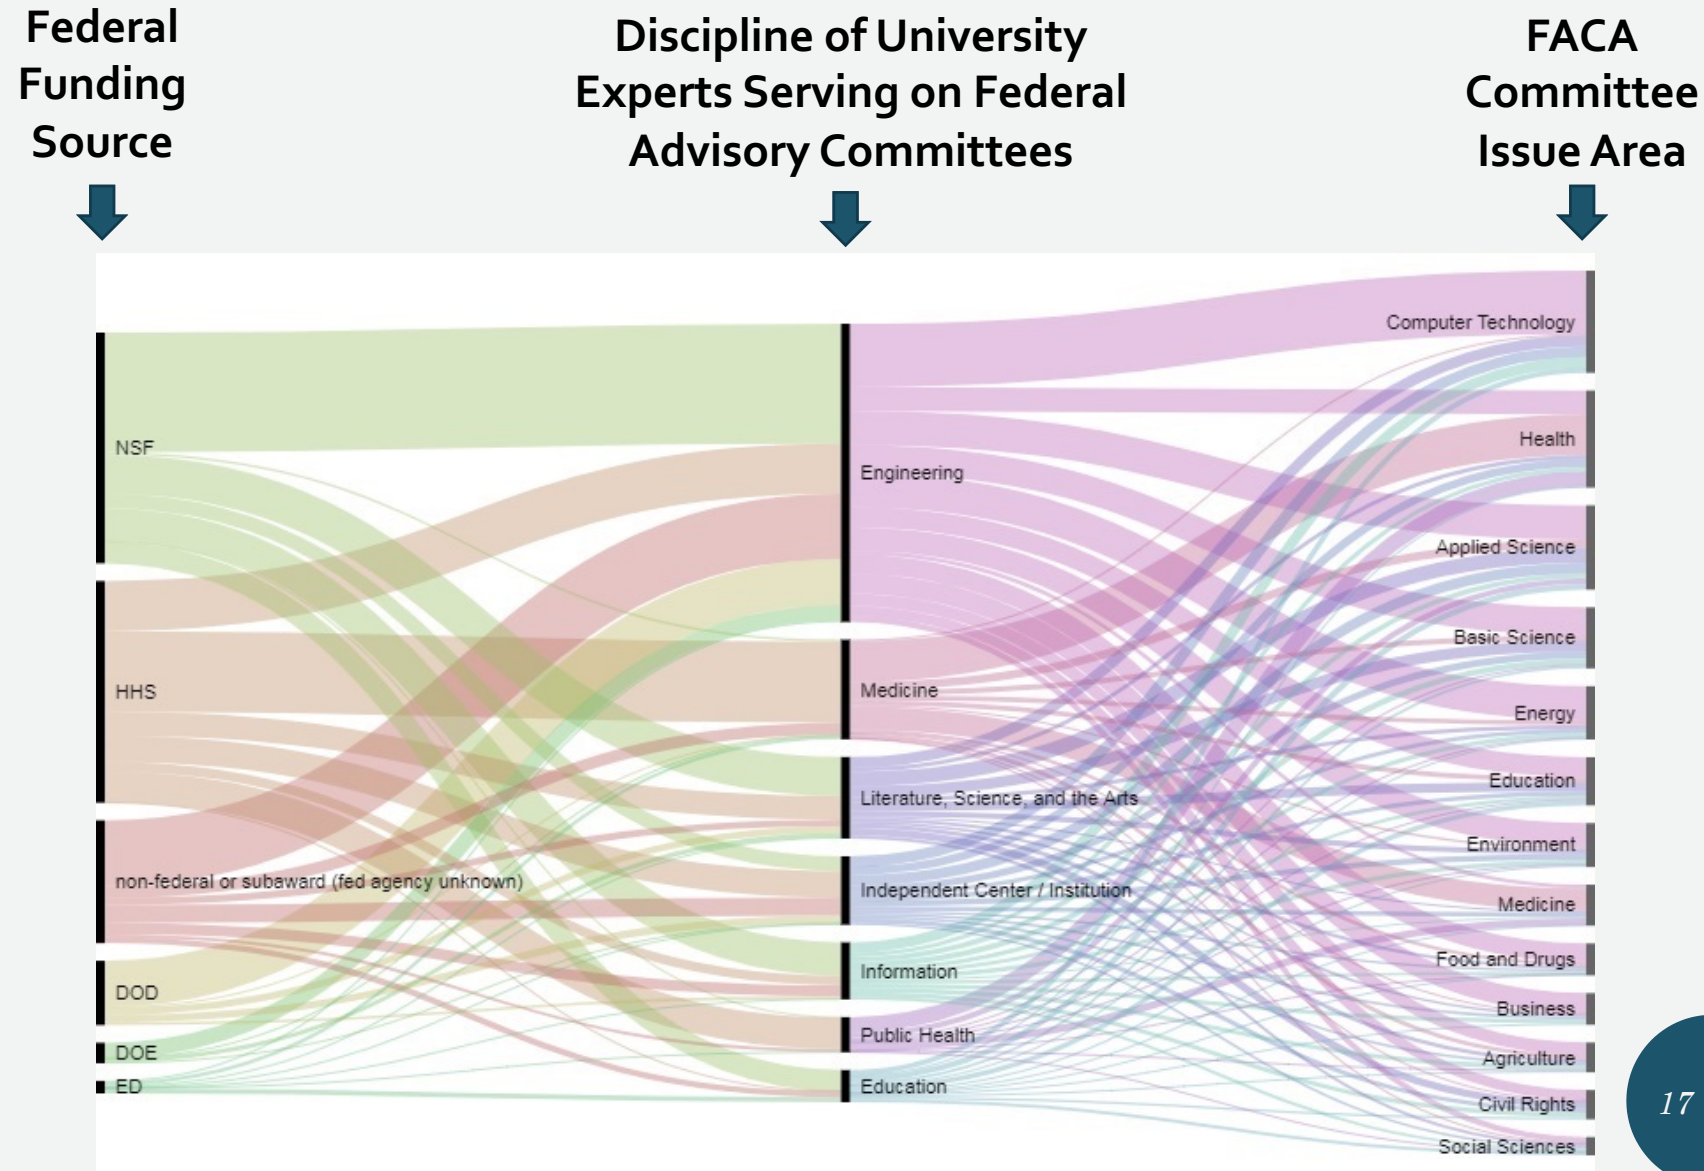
Federal Funding Source

Discipline of University Experts Serving on Federal Advisory Committees

FACA Committee Issue Area

NSF

HHS

non-federal or subaward (fed agency unknown)

DOD

DOE

ED

Engineering

Medicine

Literature, Science, and the Arts

Independent Center / Institution

Information

Public Health

Education

Computer Technology

Health

Applied Science

Basic Science

Energy

Education

Environment

Medicine

Food and Drugs

Business

Agriculture

Civil Rights

Social Sciences

17